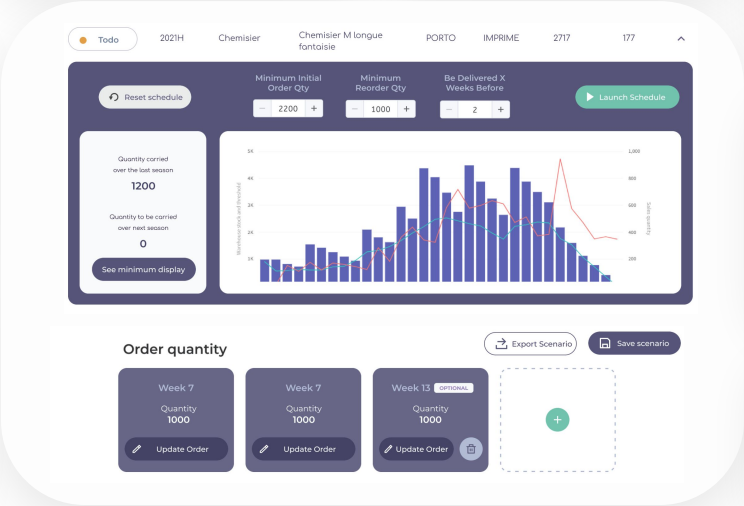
Todo 2021H Chemisier Chemisier M longue fantaisie PORTO IMPRIME 2717 177

Reset schedule

Minimum Initial Order Qty
− 2200 +

Minimum Reorder Qty
− 1000 +

Be Delivered X Weeks Before
− 2 +

Launch Schedule

Quantity carried over the last season
1200

Quantity to be carried over next season
0

See minimum display

5K
4K
3K
2K
1K
Warehouse stock and forecast
1,000
800
600
400
200
Sales quantity

Order quantity

Export Scenario

Save scenario

Week 7
Quantity
1000
Update Order

Week 7
Quantity
1000
Update Order

Week 13 OPTIONAL
Quantity
1000
Update Order

+